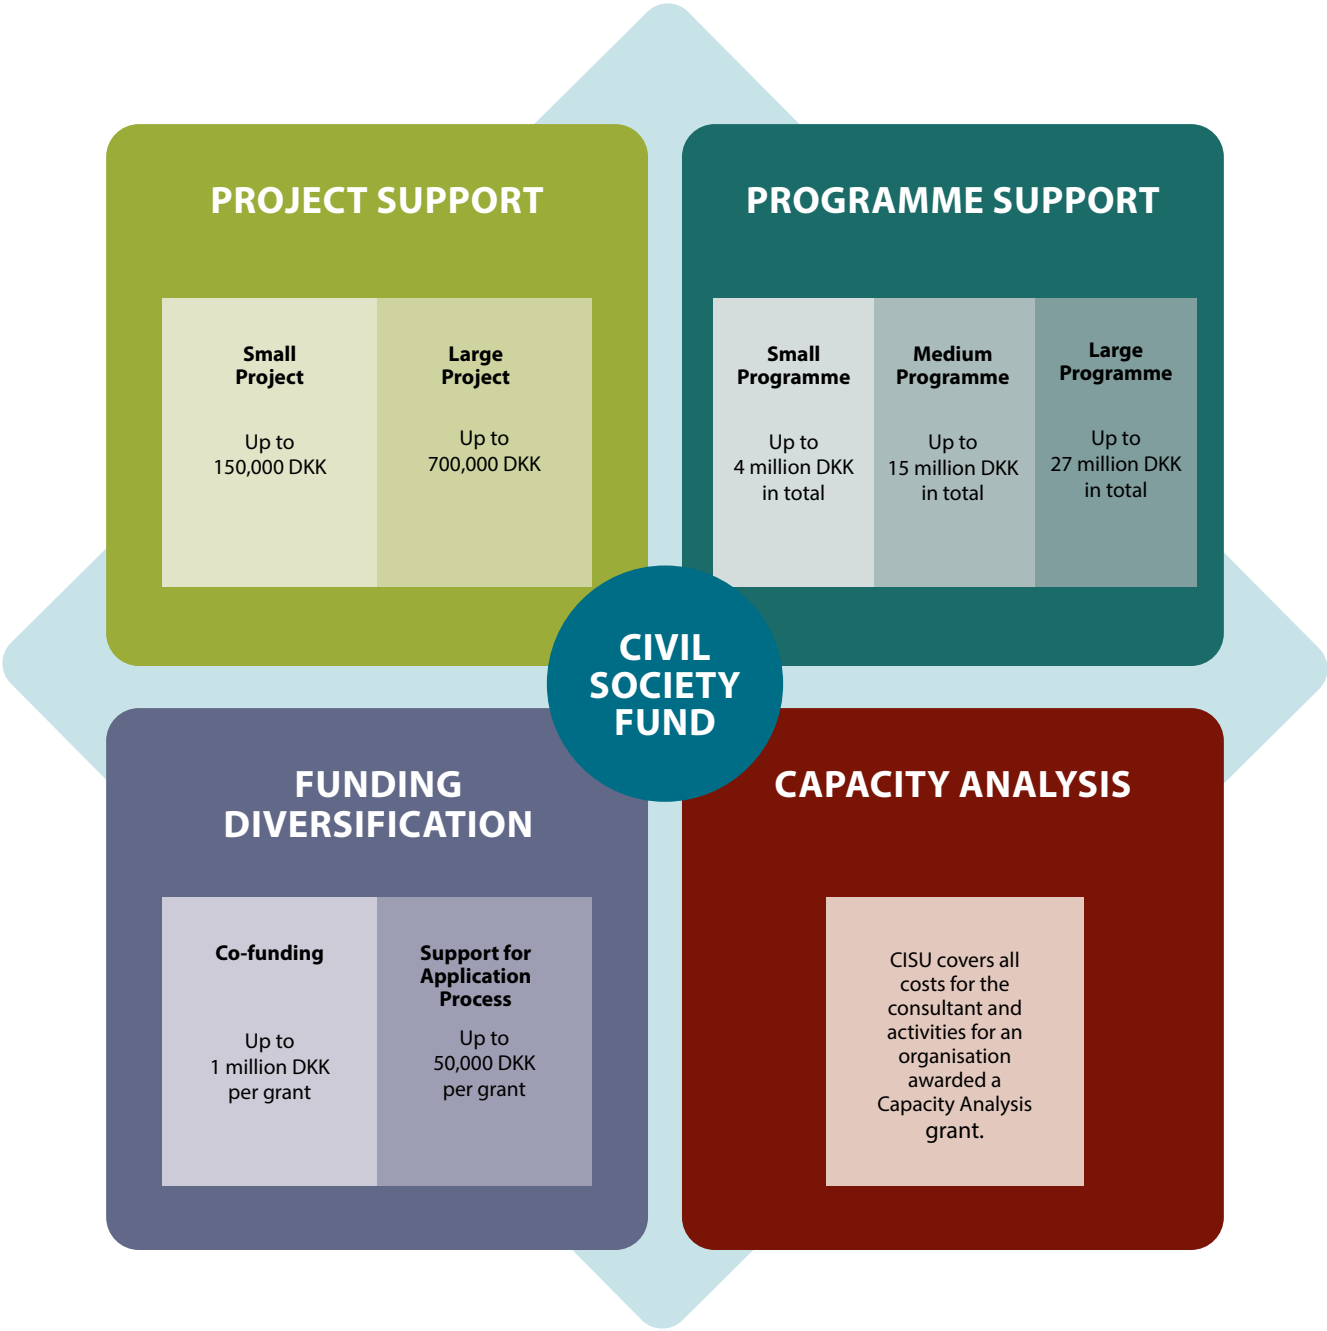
PROJECT SUPPORT

Small Project

Up to 150,000 DKK

Large Project

Up to 700,000 DKK

PROGRAMME SUPPORT

Small Programme

Up to 4 million DKK in total

Medium Programme

Up to 15 million DKK in total

Large Programme

Up to 27 million DKK in total

CIVIL SOCIETY FUND

FUNDING DIVERSIFICATION

Co-funding

Up to 1 million DKK per grant

Support for Application Process

Up to 50,000 DKK per grant

CAPACITY ANALYSIS

CISU covers all costs for the consultant and activities for an organisation awarded a Capacity Analysis grant.